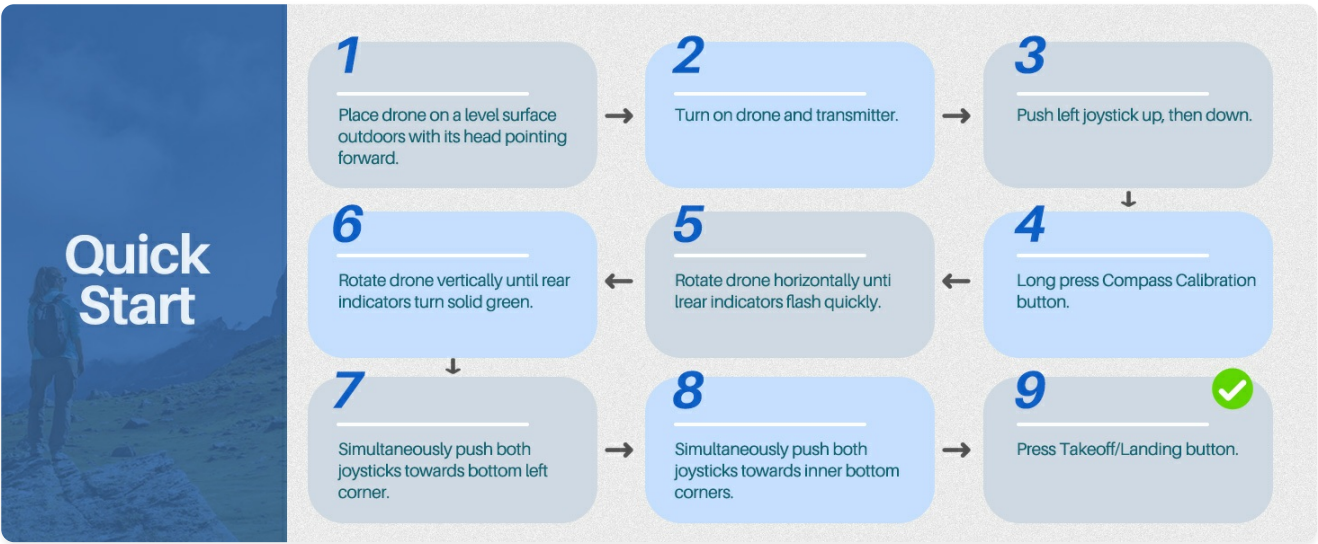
Quick Start

1
Place drone on a level surface outdoors with its head pointing forward.

2
Turn on drone and transmitter.

3
Push left joystick up, then down.

4
Long press Compass Calibration button.

5
Rotate drone horizontally unti lrear indicators flash quickly.

6
Rotate drone vertically until rear indicators turn solid green.

7
Simultaneously push both joysticks towards bottom left corner.

8
Simultaneously push both joysticks towards inner bottom corners.

9
Press Takeoff/Landing button.